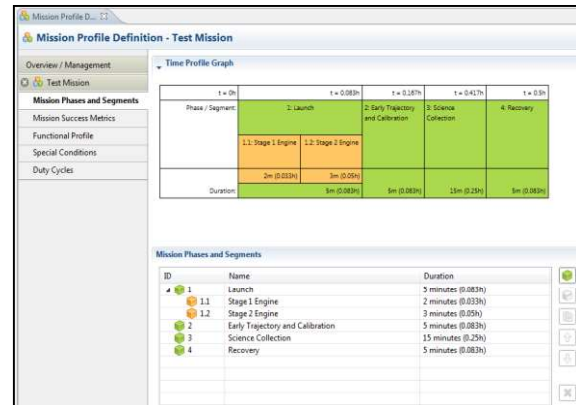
Mission Profile D...

Mission Profile Definition - Test Mission

Overview / Management
Test Mission
Mission Phases and Segments
Mission Success Metrics
Functional Profile
Special Conditions
Duty Cycles

Time Profile Graph

| | t = 0h | | t = 0.083h | t = 0.167h | t = 0.417h | t = 0.5h |
|---|---|---|---|---|---|---|
| Phase / Segment | 1: Launch | | | 2: Early Trajectory and Calibration | 3: Science Collection | 4: Recovery |
| | 1.1: Stage 1 Engine | 1.2: Stage 2 Engine | | | | |
| | 2m (0.033h) | 3m (0.05h) | | | | |
| Duration | | 5m (0.083h) | | 5m (0.083h) | 15m (0.25h) | 5m (0.083h) |

Mission Phases and Segments

| ID | Name | Duration |
|---|---|---|
| 1 | Launch | 5 minutes (0.083h) |
| 1.1 | Stage 1 Engine | 2 minutes (0.033h) |
| 1.2 | Stage 2 Engine | 3 minutes (0.05h) |
| 2 | Early Trajectory and Calibration | 5 minutes (0.083h) |
| 3 | Science Collection | 15 minutes (0.25h) |
| 4 | Recovery | 5 minutes (0.083h) |